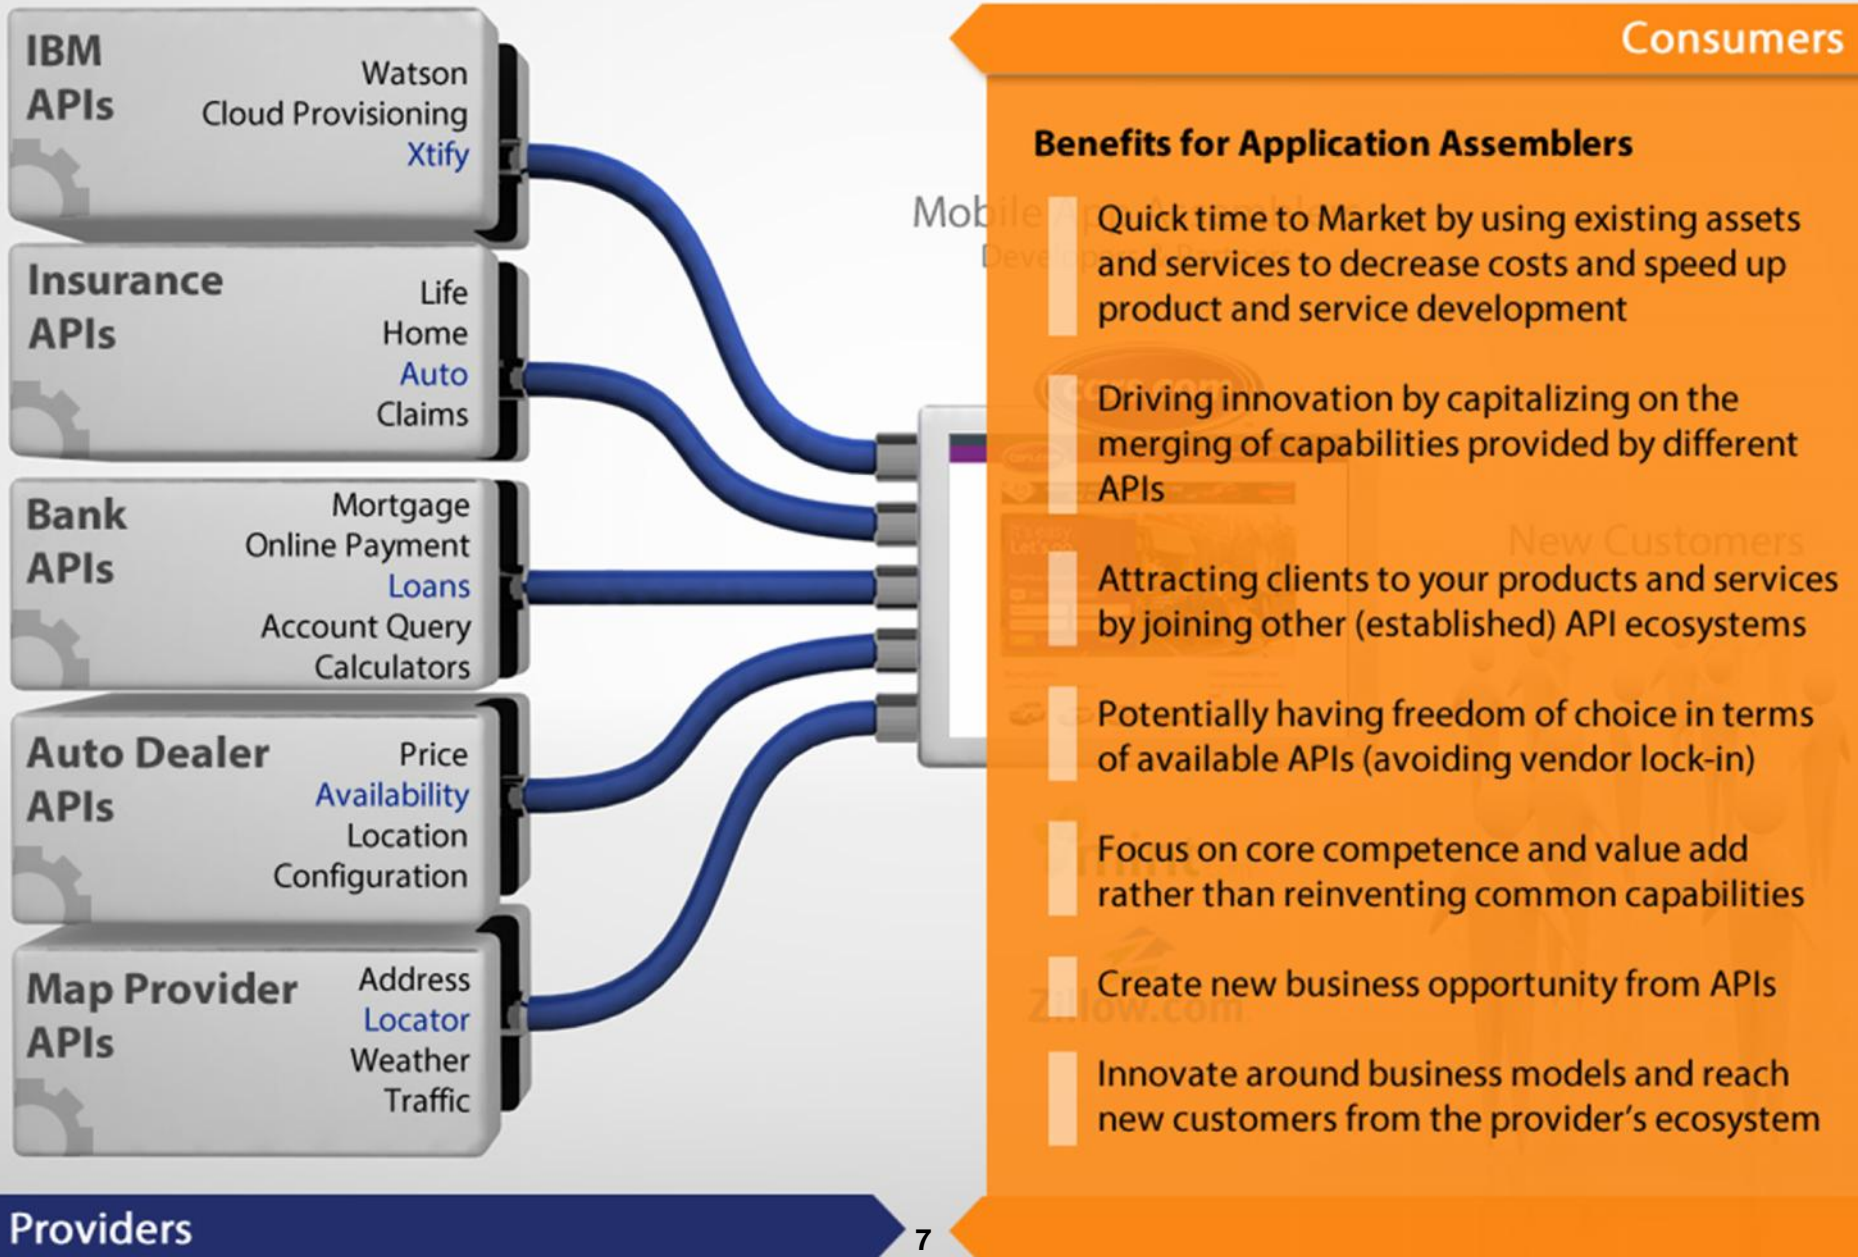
IBM APIs
Watson
Cloud Provisioning
Xtify

Insurance APIs
Life
Home
Auto
Claims

Bank APIs
Mortgage
Online Payment
Loans
Account Query
Calculators

Auto Dealer APIs
Price
Availability
Location
Configuration

Map Provider APIs
Address
Locator
Weather
Traffic

Providers

Mob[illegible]

Consumers

Benefits for Application Assemblers

Quick time to Market by using existing assets and services to decrease costs and speed up product and service development

Driving innovation by capitalizing on the merging of capabilities provided by different APIs

Attracting clients to your products and services by joining other (established) API ecosystems

Potentially having freedom of choice in terms of available APIs (avoiding vendor lock-in)

Focus on core competence and value add rather than reinventing common capabilities

Create new business opportunity from APIs

Innovate around business models and reach new customers from the provider's ecosystem

7